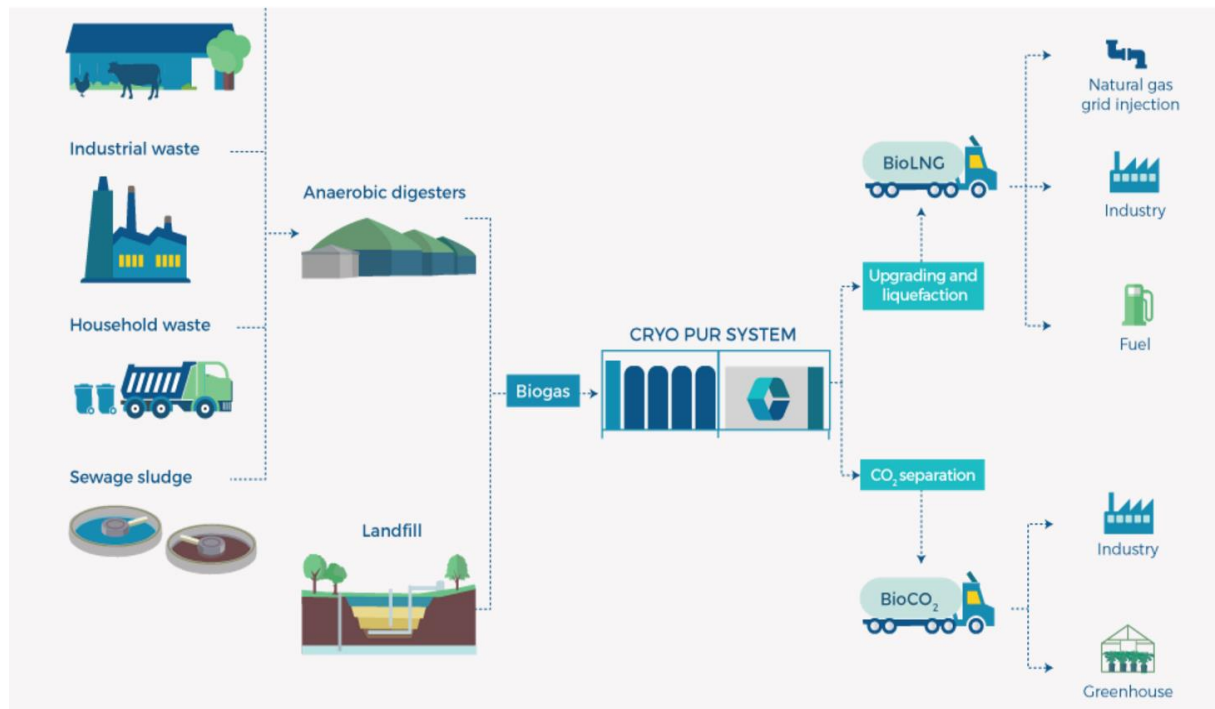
Industrial waste

Household waste

Sewage sludge

Anaerobic digesters

Landfill

Biogas

CRYO PUR SYSTEM

Upgrading and liquefaction

BioLNG

Natural gas grid injection

Industry

Fuel

$CO_2$ separation

Bio$CO_2$

Industry

Greenhouse